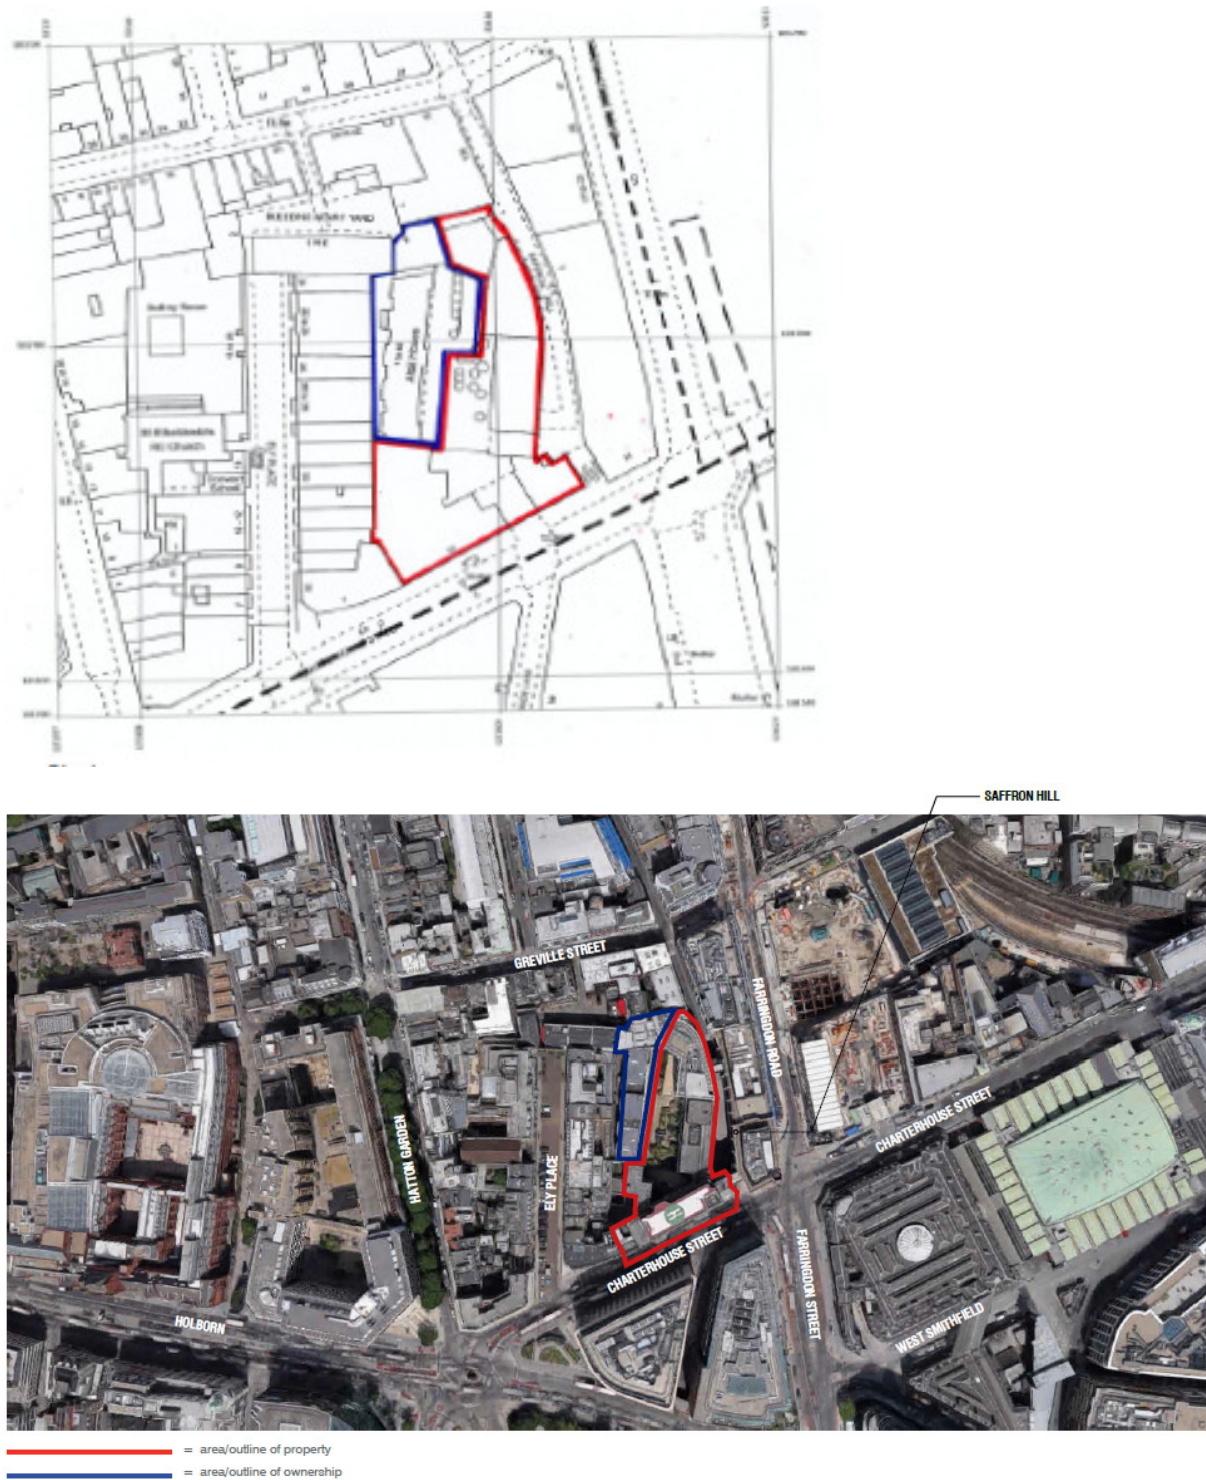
SAFFRON HILL

GREVILLE STREET

FARRINGDON ROAD

CHARTERHOUSE STREET

HATTON GARDEN

ELY PLACE

CHARTERHOUSE STREET

FARRINGDON STREET

WEST SMITHFIELD

HOLBORN

= area/outline of property

= area/outline of ownership